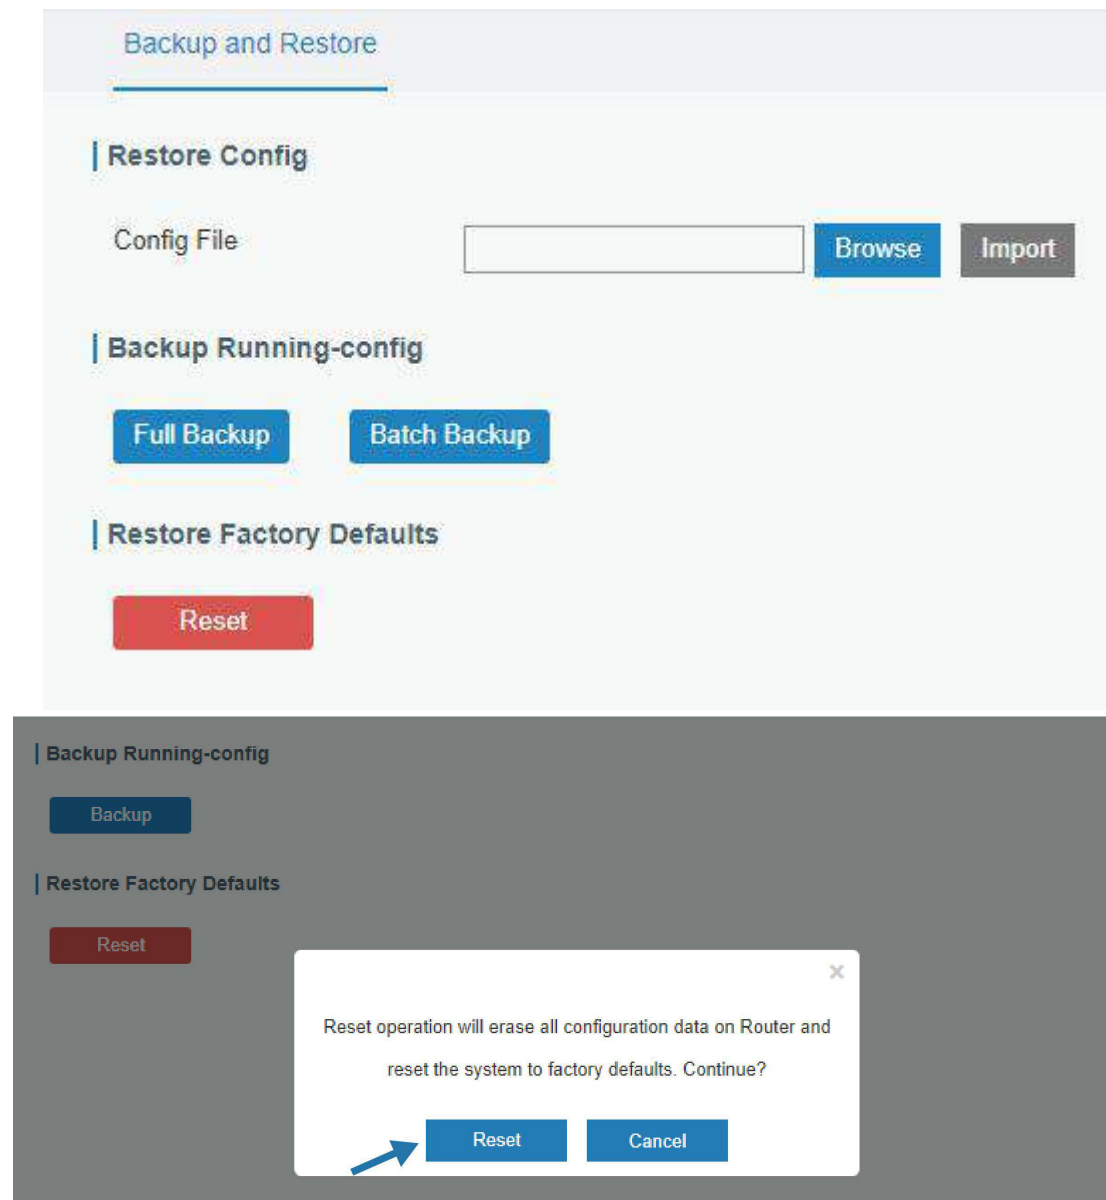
Backup and Restore

Restore Config

Config File

Browse

Import

Backup Running-config

Full Backup

Batch Backup

Restore Factory Defaults

Reset

Backup Running-config

Backup

Restore Factory Defaults

Reset

×

Reset operation will erase all configuration data on Router and reset the system to factory defaults. Continue?

Reset

Cancel